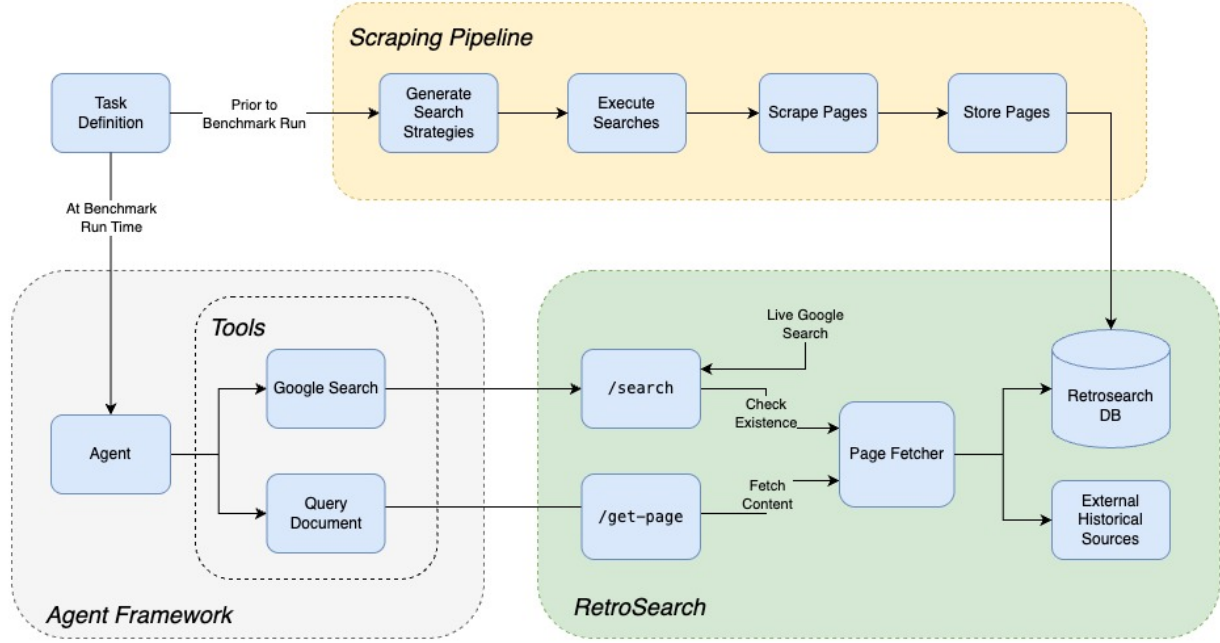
Scraping Pipeline

Task Definition

Prior to Benchmark Run

Generate Search Strategies

Execute Searches

Scrape Pages

Store Pages

At Benchmark Run Time

Tools

Live Google Search

Google Search

/search

Check Existence

Retrosearch DB

Agent

Page Fetcher

Fetch Content

Query Document

/get-page

External Historical Sources

Agent Framework

RetroSearch